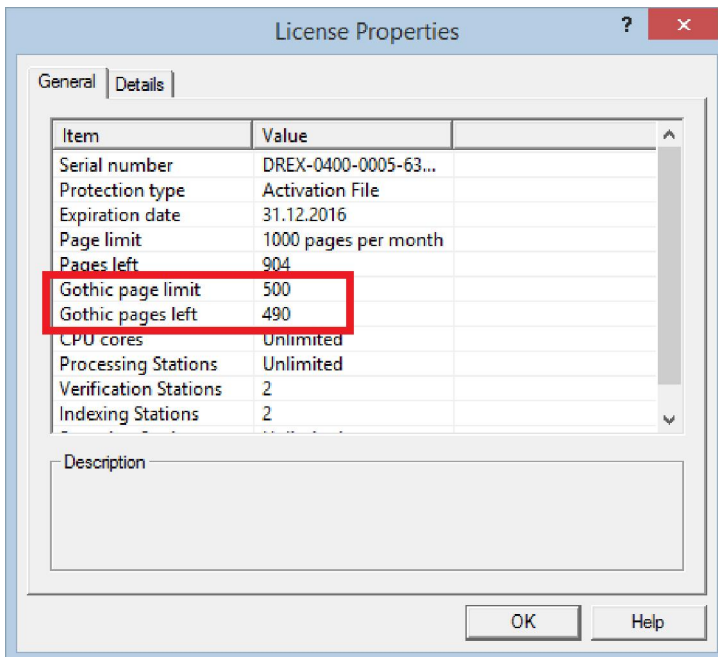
License Properties

?

×

General | Details

| Item | Value |
|---|---|
| Serial number | DREX-0400-0005-63... |
| Protection type | Activation File |
| Expiration date | 31.12.2016 |
| Page limit | 1000 pages per month |
| Pages left | 904 |
| Gothic page limit | 500 |
| Gothic pages left | 490 |
| CPU cores | Unlimited |
| Processing Stations | Unlimited |
| Verification Stations | 2 |
| Indexing Stations | 2 |
| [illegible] | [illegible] |

Description

OK

Help